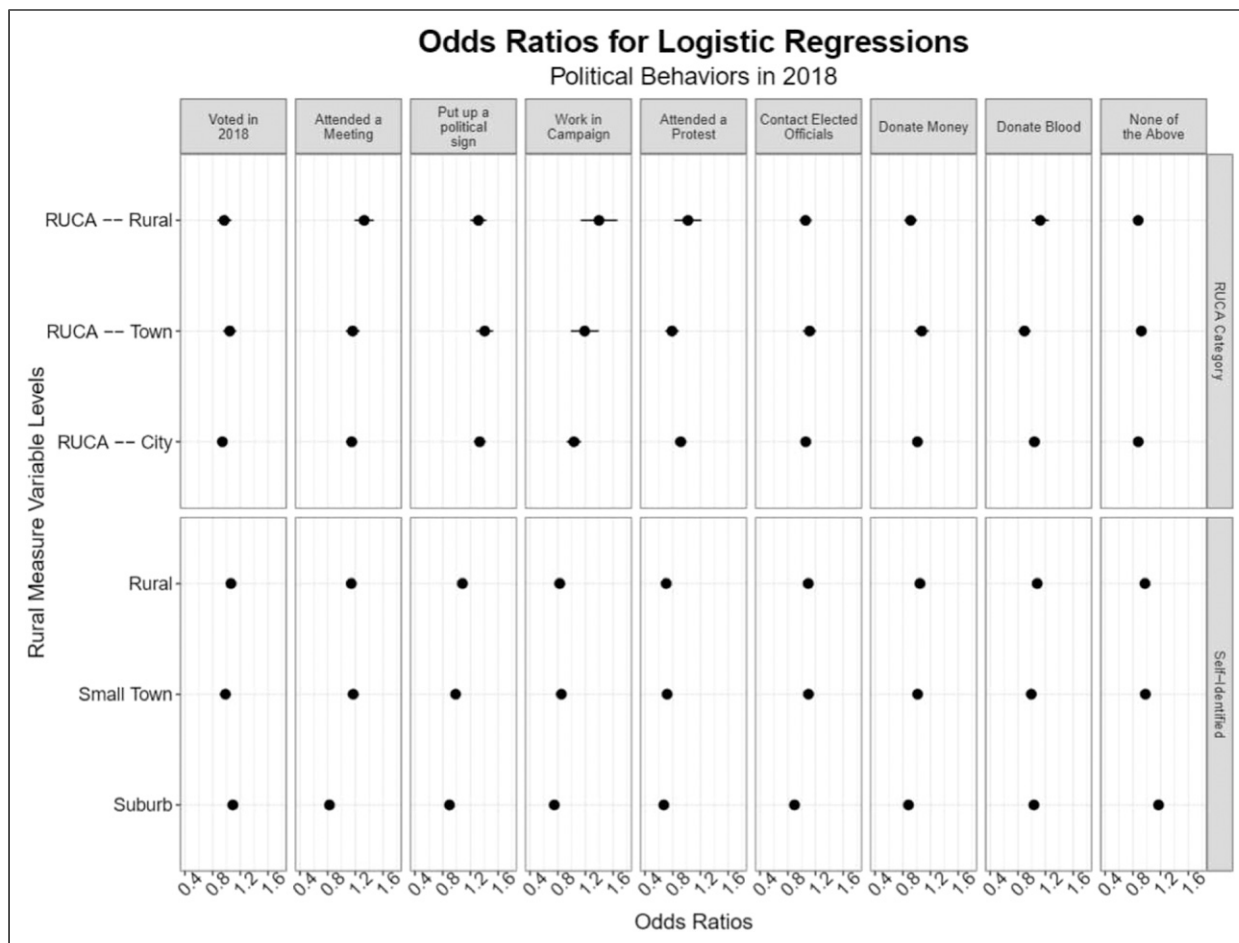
Odds Ratios for Logistic Regressions
Political Behaviors in 2018

Voted in 2018
Attended a Meeting
Put up a political sign
Work in Campaign
Attended a Protest
Contact Elected Officials
Donate Money
Donate Blood
None of the Above

RUCA Category
Self-Identified

Rural Measure Variable Levels

RUCA -- Rural
RUCA -- Town
RUCA -- City
Rural
Small Town
Suburb

0.4 0.8 1.2 1.6
0.4 0.8 1.2 1.6
0.4 0.8 1.2 1.6
0.4 0.8 1.2 1.6
0.4 0.8 1.2 1.6
0.4 0.8 1.2 1.6
0.4 0.8 1.2 1.6
0.4 0.8 1.2 1.6
0.4 0.8 1.2 1.6

Odds Ratios